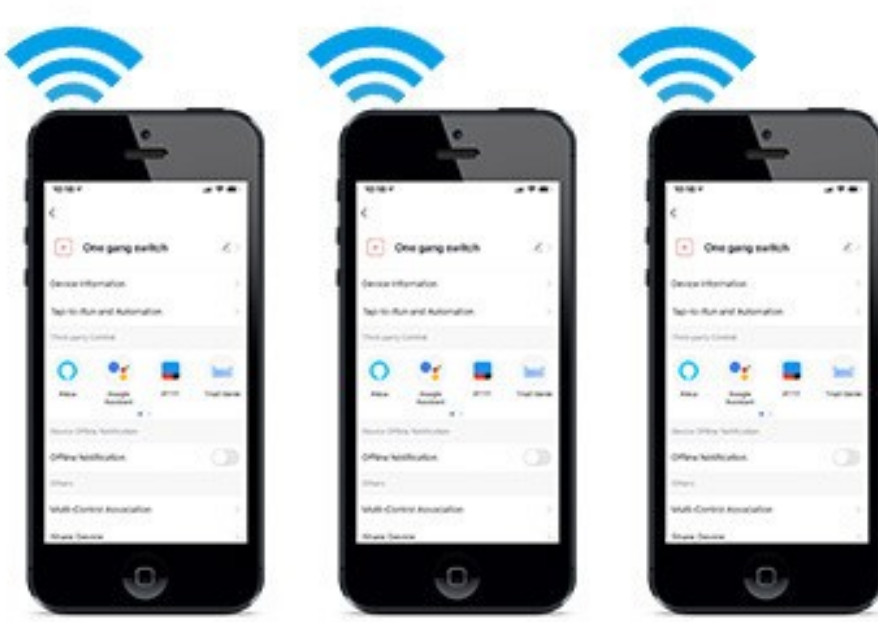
10:16
One gang switch
Device Information
Tap-to-Run and Automation
Third-party Control
Alexa
Google Assistant
IFTTT
Tmall Genie
Device Offline Notification
Offline Notification
Others
Multi-Control Association
Share Device

10:16
One gang switch
Device Information
Tap-to-Run and Automation
Third-party Control
Alexa
Google Assistant
IFTTT
Tmall Genie
Device Offline Notification
Offline Notification
Others
Multi-Control Association
Share Device

10:16
One gang switch
Device Information
Tap-to-Run and Automation
Third-party Control
Alexa
Google Assistant
IFTTT
Tmall Genie
Device Offline Notification
Offline Notification
Others
Multi-Control Association
Share Device